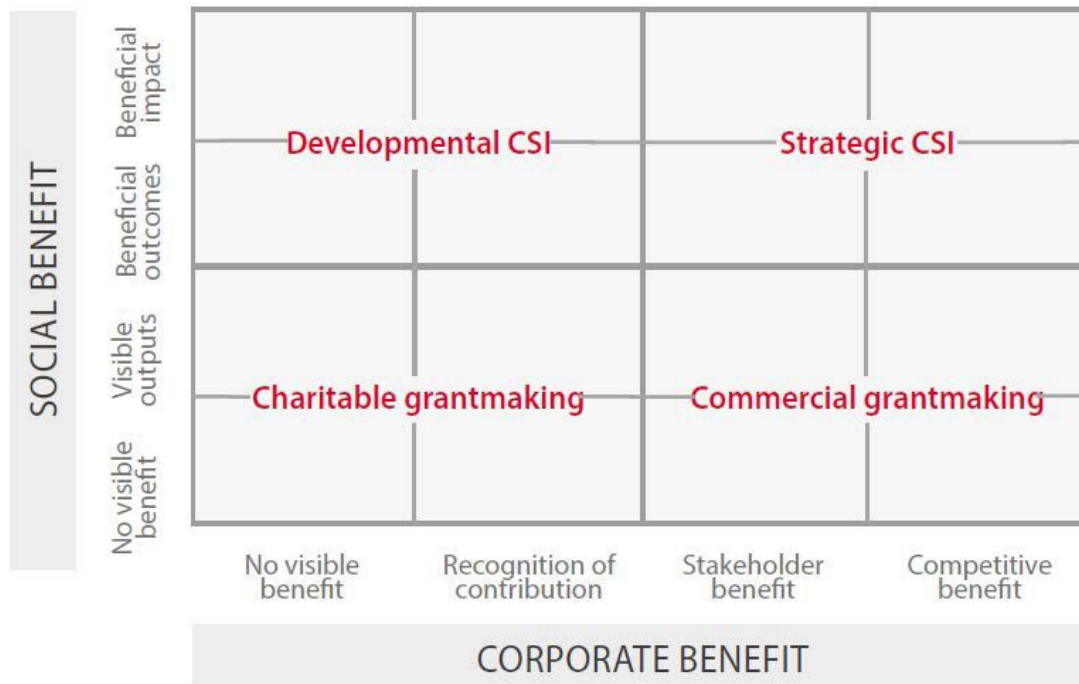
SOCIAL BENEFIT

Beneficial impact

Beneficial outcomes

Visible outputs

No visible benefit

Developmental CSI

Strategic CSI

Charitable grantmaking

Commercial grantmaking

No visible benefit

Recognition of contribution

Stakeholder benefit

Competitive benefit

CORPORATE BENEFIT